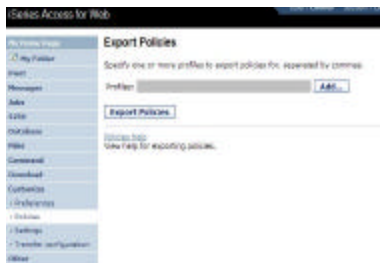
iSeries Access for Web

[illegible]
My Folder
Print
Messages
Jobs
5250
Database
Files
Command
Download
Customize
Preferences
Policies
Settings
Transfer configuration
Other

Export Policies

Specify one or more profiles to export policies for, separated by commas.

Profiles: Add...

Export Policies

Policies help
View help for exporting policies.